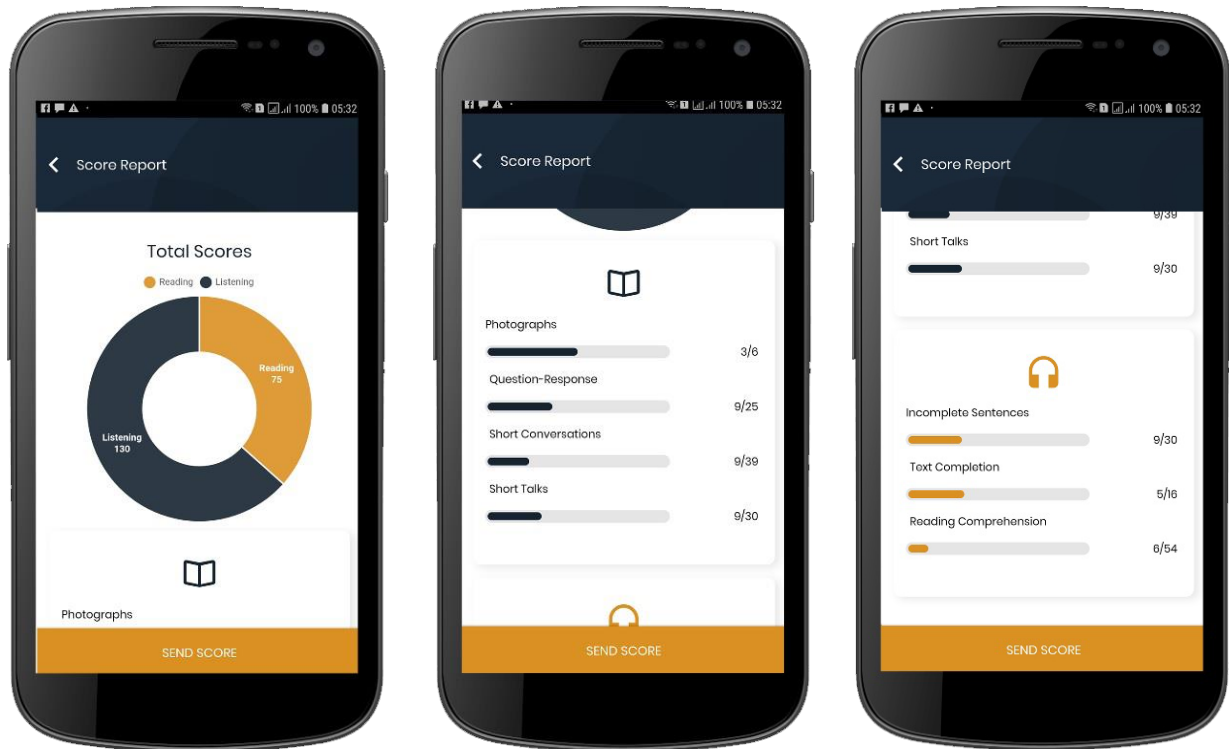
100% 05:32

Score Report

Total Scores

Reading Listening

Reading 75

Listening 130

Photographs

SEND SCORE

100% 05:32

Score Report

Photographs

3/6

Question-Response

9/25

Short Conversations

9/39

Short Talks

9/30

SEND SCORE

100% 05:32

Score Report

9/39

Short Talks

9/30

Incomplete Sentences

9/30

Text Completion

5/16

Reading Comprehension

6/54

SEND SCORE